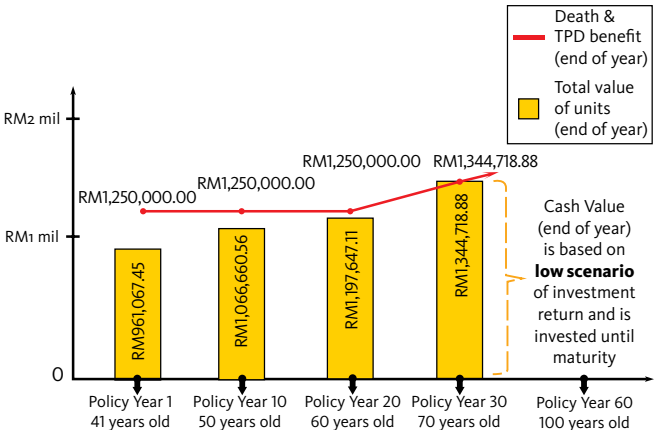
Death & TPD benefit (end of year)

Total value of units (end of year)

RM2 mil

RM1 mil

0

RM1,250,000.00

RM1,250,000.00

RM1,250,000.00

RM1,344,718.88

RM961,067.45

RM1,066,660.56

RM1,197,647.11

RM1,344,718.88

Cash Value (end of year) is based on **low scenario** of investment return and is invested until maturity

Policy Year 1
41 years old

Policy Year 10
50 years old

Policy Year 20
60 years old

Policy Year 30
70 years old

Policy Year 60
100 years old